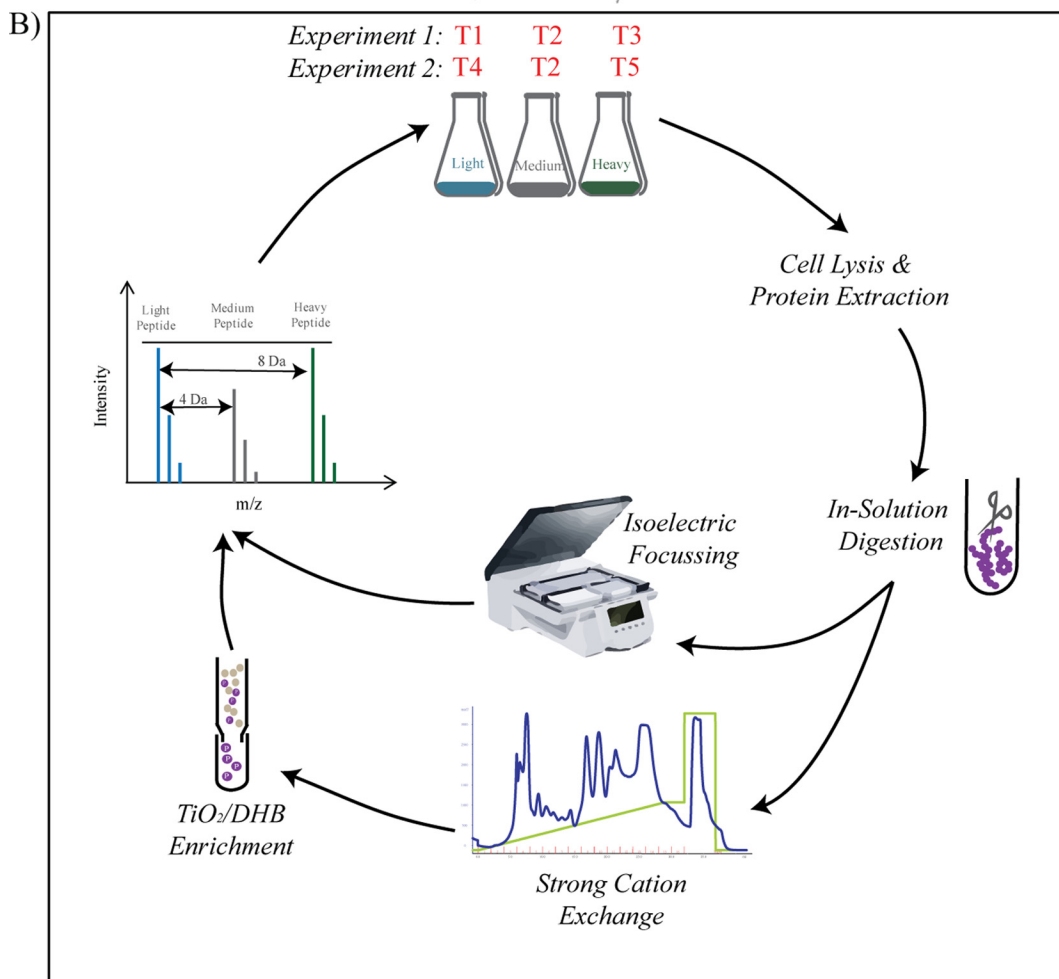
B)

Experiment 1: T1 T2 T3
Experiment 2: T4 T2 T5

Light Medium Heavy

Cell Lysis & Protein Extraction

In-Solution Digestion

Isoelectric Focussing

Strong Cation Exchange

$TiO_2$/DHB Enrichment

Light Peptide
Medium Peptide
Heavy Peptide
8 Da
4 Da
Intensity
m/z